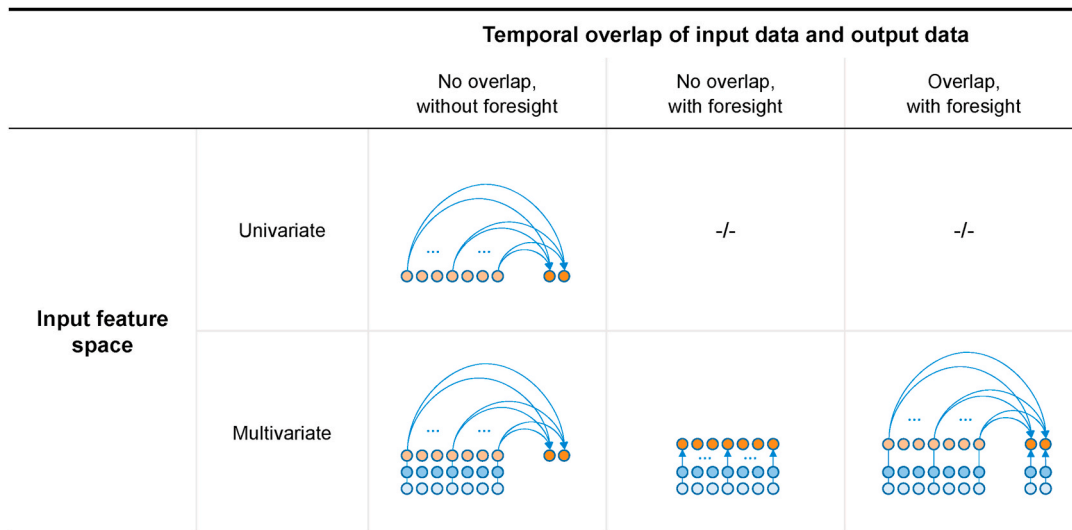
| | | Temporal overlap of input data and output data | | |
|---|---|---|---|---|
| | | No overlap, without foresight | No overlap, with foresight | Overlap, with foresight |
| Input feature space | Univariate | ... ... | -/- | -/- |
| | Multivariate | ... ... | ... ... | ... ... |